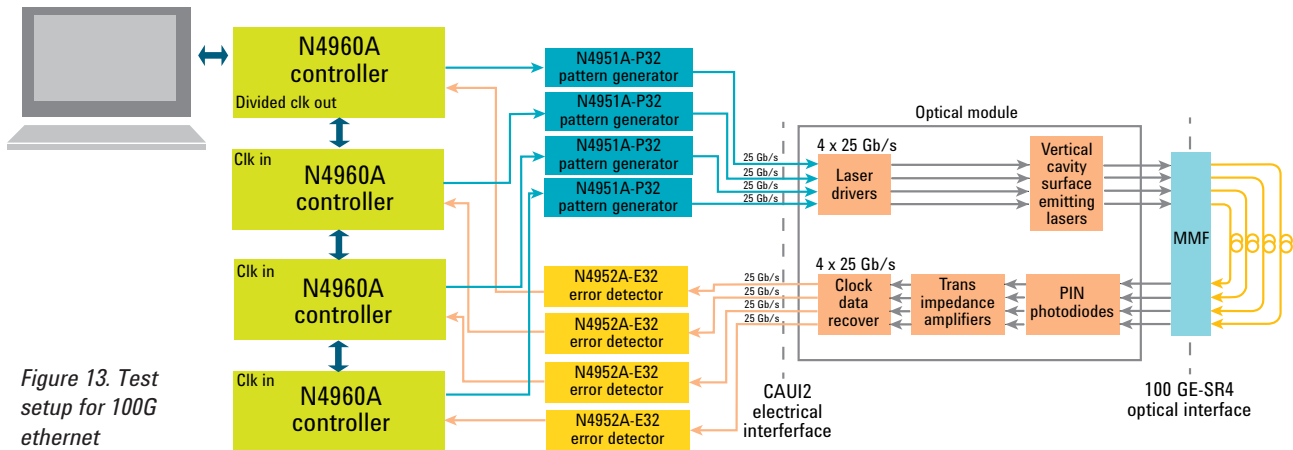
N4960A controller
Divided clk out

Clk in
N4960A controller

Clk in
N4960A controller

Clk in
N4960A controller

N4951A-P32 pattern generator
N4951A-P32 pattern generator
N4951A-P32 pattern generator
N4951A-P32 pattern generator

N4952A-E32 error detector
N4952A-E32 error detector
N4952A-E32 error detector
N4952A-E32 error detector

Optical module

4 x 25 Gb/s
25 Gb/s
25 Gb/s
25 Gb/s
25 Gb/s
Laser drivers
Vertical cavity surface emitting lasers

4 x 25 Gb/s
25 Gb/s
25 Gb/s
25 Gb/s
25 Gb/s
Clock data recover
Trans impedance amplifiers
PIN photodiodes

MMF

CAUI2 electrical interferface

100 GE-SR4 optical interface

Figure 13. Test setup for 100G ethernet